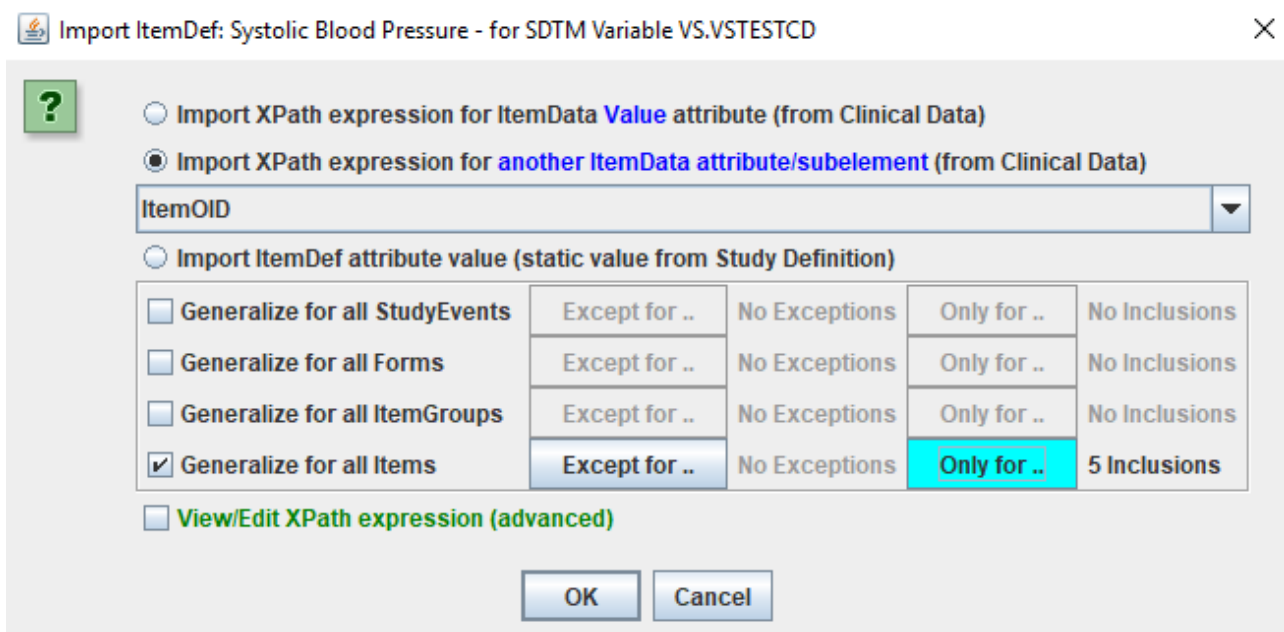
Import ItemDef: Systolic Blood Pressure - for SDTM Variable VS.VSTESTCD

?

Import XPath expression for ItemData Value attribute (from Clinical Data)

Import XPath expression for another ItemData attribute/subelement (from Clinical Data)

ItemOID

Import ItemDef attribute value (static value from Study Definition)

| Generalize for all StudyEvents | Except for .. | No Exceptions | Only for .. | No Inclusions |
|---|---|---|---|---|
| Generalize for all Forms | Except for .. | No Exceptions | Only for .. | No Inclusions |
| Generalize for all ItemGroups | Except for .. | No Exceptions | Only for .. | No Inclusions |
| Generalize for all Items | Except for .. | No Exceptions | Only for .. | 5 Inclusions |

View/Edit XPath expression (advanced)

OK Cancel